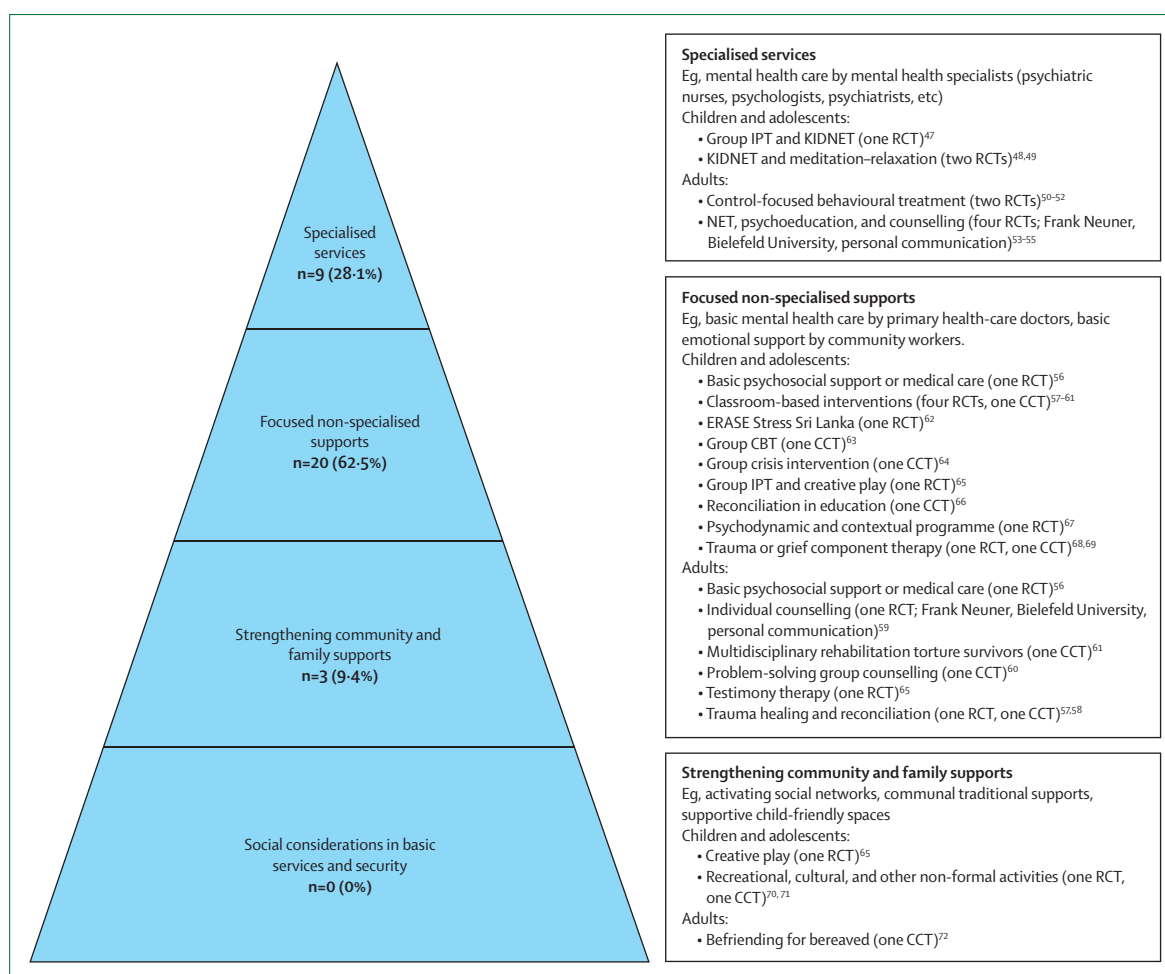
Specialised services
n=9 (28·1%)

Focused non-specialised supports
n=20 (62·5%)

Strengthening community and family supports
n=3 (9·4%)

Social considerations in basic services and security
n=0 (0%)

Specialised services
Eg, mental health care by mental health specialists (psychiatric nurses, psychologists, psychiatrists, etc)
Children and adolescents:
• Group IPT and KIDNET (one RCT)$^{47}$
• KIDNET and meditation–relaxation (two RCTs)$^{48,49}$
Adults:
• Control-focused behavioural treatment (two RCTs)$^{50–52}$
• NET, psychoeducation, and counselling (four RCTs; Frank Neuner, Bielefeld University, personal communication)$^{53–55}$

Focused non-specialised supports
Eg, basic mental health care by primary health-care doctors, basic emotional support by community workers.
Children and adolescents:
• Basic psychosocial support or medical care (one RCT)$^{56}$
• Classroom-based interventions (four RCTs, one CCT)$^{57–61}$
• ERASE Stress Sri Lanka (one RCT)$^{62}$
• Group CBT (one CCT)$^{63}$
• Group crisis intervention (one CCT)$^{64}$
• Group IPT and creative play (one RCT)$^{65}$
• Reconciliation in education (one CCT)$^{66}$
• Psychodynamic and contextual programme (one RCT)$^{67}$
• Trauma or grief component therapy (one RCT, one CCT)$^{68,69}$
Adults:
• Basic psychosocial support or medical care (one RCT)$^{56}$
• Individual counselling (one RCT; Frank Neuner, Bielefeld University, personal communication)$^{59}$
• Multidisciplinary rehabilitation torture survivors (one CCT)$^{61}$
• Problem-solving group counselling (one CCT)$^{60}$
• Testimony therapy (one RCT)$^{65}$
• Trauma healing and reconciliation (one RCT, one CCT)$^{57,58}$

Strengthening community and family supports
Eg, activating social networks, communal traditional supports, supportive child-friendly spaces
Children and adolescents:
• Creative play (one RCT)$^{65}$
• Recreational, cultural, and other non-formal activities (one RCT, one CCT)$^{70, 71}$
Adults:
• Befriending for bereaved (one CCT)$^{72}$